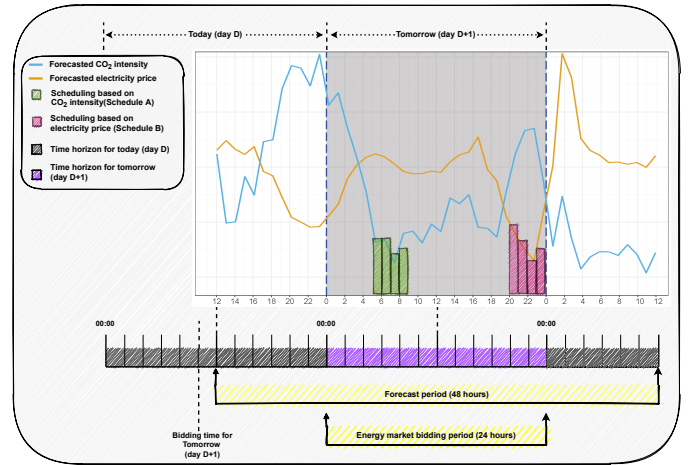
Today (day D)

Tomorrow (day D+1)

Forecasted $CO_2$ intensity

Forecasted electricity price

Scheduling based on $CO_2$ intensity(Schedule A)

Scheduling based on electricity price (Schedule B)

Time horizon for today (day D)

Time horizon for tomorrow (day D+1)

12 14 16 18 20 22 0 2 4 6 8 10 12 14 16 18 20 22 0 2 4 6 8 10 12

00:00

00:00

00:00

Forecast period (48 hours)

Bidding time for Tomorrow (day D+1)

Energy market bidding period (24 hours)